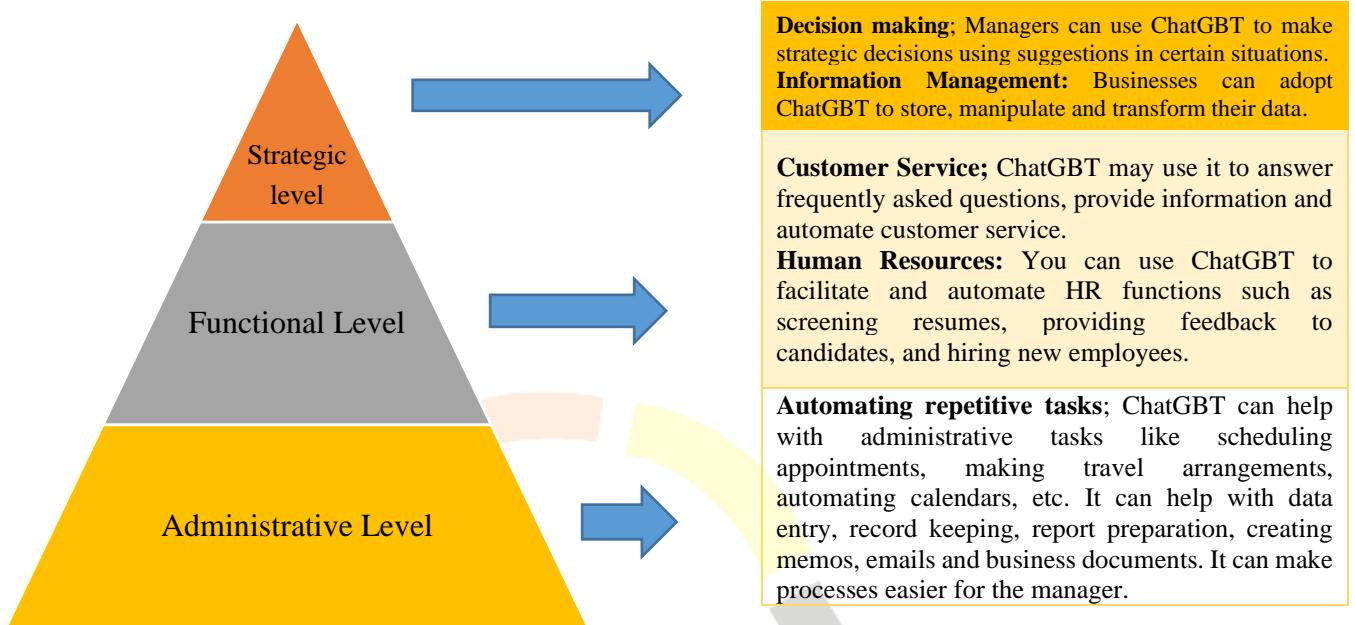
Strategic level

Functional Level

Administrative Level

**Decision making**; Managers can use ChatGBT to make strategic decisions using suggestions in certain situations.
**Information Management:** Businesses can adopt ChatGBT to store, manipulate and transform their data.

**Customer Service;** ChatGBT may use it to answer frequently asked questions, provide information and automate customer service.
**Human Resources:** You can use ChatGBT to facilitate and automate HR functions such as screening resumes, providing feedback to candidates, and hiring new employees.

**Automating repetitive tasks**; ChatGBT can help with administrative tasks like scheduling appointments, making travel arrangements, automating calendars, etc. It can help with data entry, record keeping, report preparation, creating memos, emails and business documents. It can make processes easier for the manager.